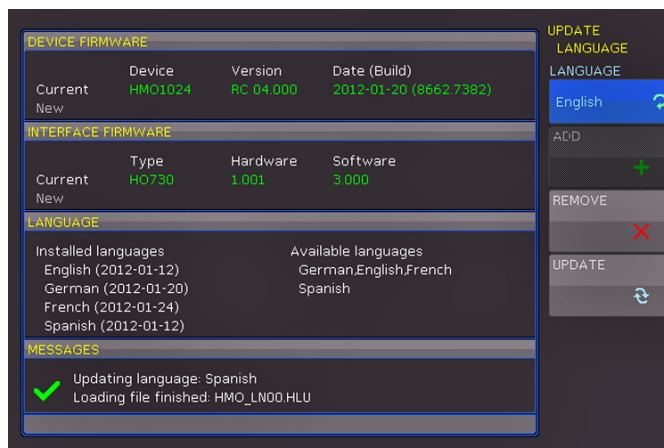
DEVICE FIRMWARE

| | Device | Version | Date (Build) |
|---|---|---|---|
| Current | HMO1024 | RC 04.000 | 2012-01-20 (8662.7382) |
| New | | | |

INTERFACE FIRMWARE

| | Type | Hardware | Software |
|---|---|---|---|
| Current | HO730 | 1.001 | 3.000 |
| New | | | |

LANGUAGE

Installed languages
English (2012-01-12)
German (2012-01-20)
French (2012-01-24)
Spanish (2012-01-12)

Available languages
German,English,French
Spanish

MESSAGES

Updating language: Spanish
Loading file finished: HMO_LN00.HLU

UPDATE LANGUAGE

LANGUAGE
English

ADD

REMOVE

UPDATE